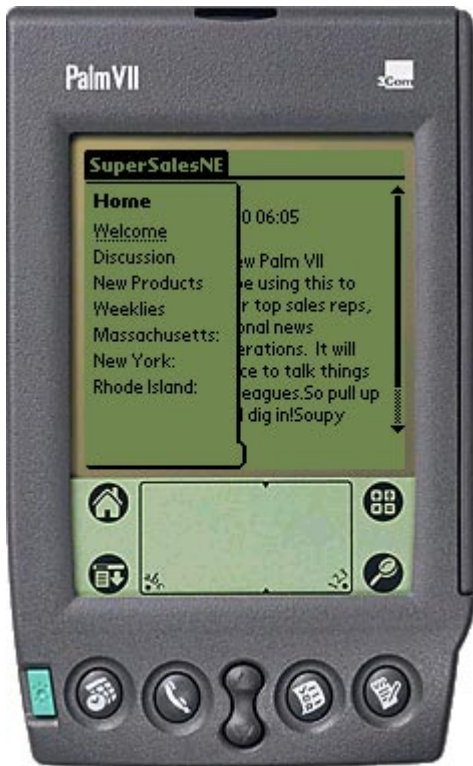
PalmVII

3Com

SuperSalesNE

Home
Welcome
Discussion
New Products
Weeklies
Massachusetts:
New York:
Rhode Island:

0 06:05

w Palm VII
e using this to
r top sales reps,
onal news
erations. It will
ce to talk things
eagues.So pull up
l dig in!Soupy